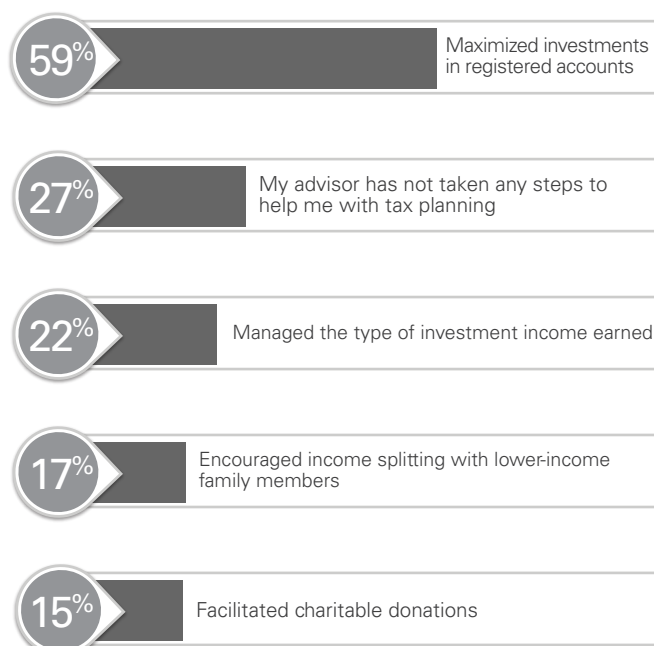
59%

Maximized investments in registered accounts

27%

My advisor has not taken any steps to help me with tax planning

22%

Managed the type of investment income earned

17%

Encouraged income splitting with lower-income family members

15%

Facilitated charitable donations